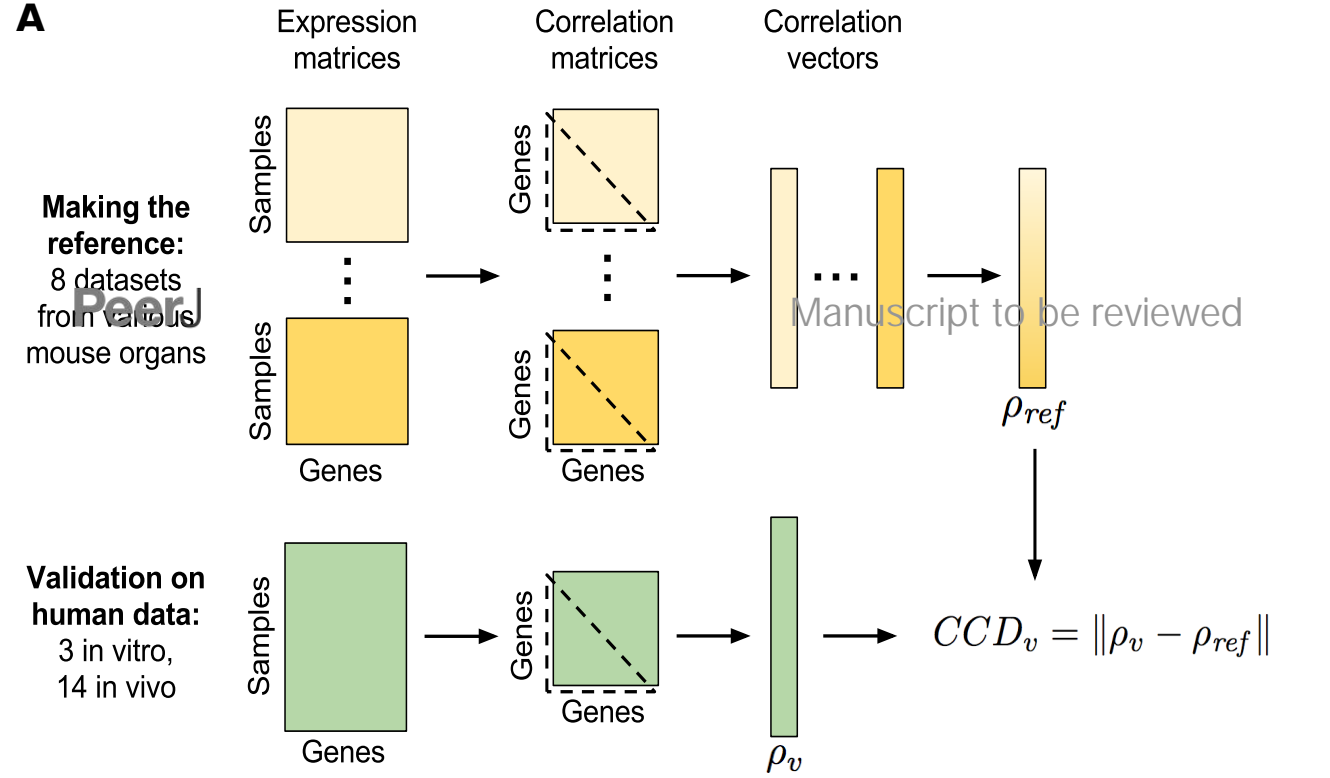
A

Expression matrices

Correlation matrices

Correlation vectors

Making the reference:
8 datasets from various mouse organs

PeerJ

Manuscript to be reviewed

Samples

Genes

Samples

Genes

Genes

Genes

Genes

Genes

$\rho_{ref}$

Validation on human data:
3 in vitro,
14 in vivo

Samples

Genes

Genes

Genes

$\rho_v$

$CCD_v = \|\rho_v - \rho_{ref}\|$